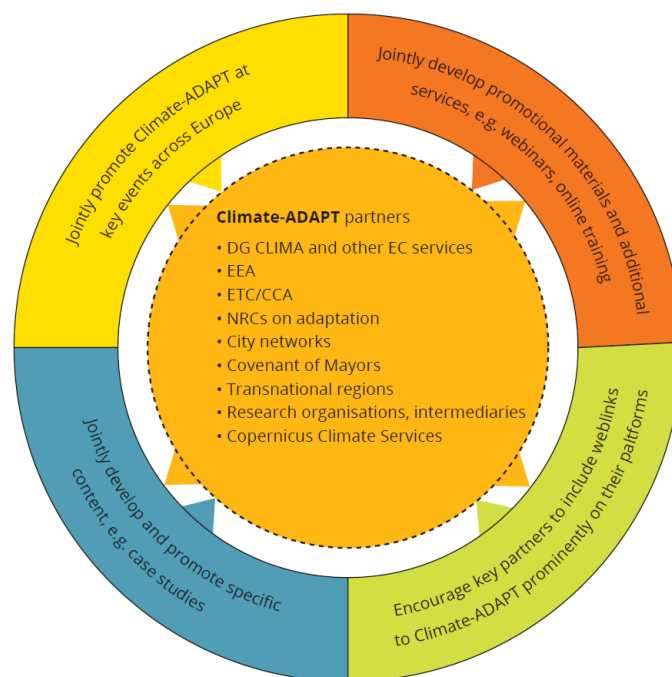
Jointly promote Climate-ADAPT at key events across Europe

Jointly develop promotional materials and additional services, e.g. webinars, online training

**Climate-ADAPT** partners
• DG CLIMA and other EC services
• EEA
• ETC/CCA
• NRCs on adaptation
• City networks
• Covenant of Mayors
• Transnational regions
• Research organisations, intermediaries
• Copernicus Climate Services

Jointly develop and promote specific content, e.g. case studies

Encourage key partners to include weblinks to Climate-ADAPT prominently on their paltforms